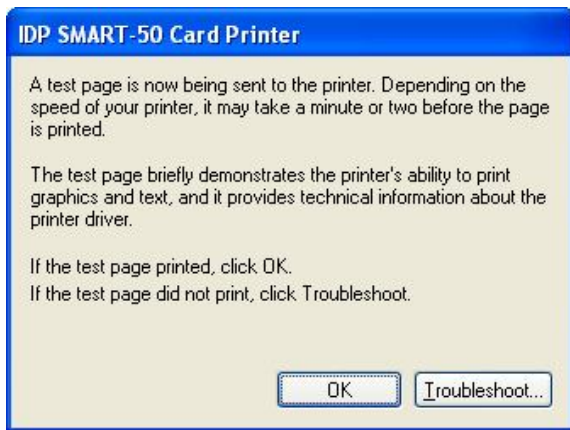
IDP SMART-50 Card Printer

A test page is now being sent to the printer. Depending on the speed of your printer, it may take a minute or two before the page is printed.

The test page briefly demonstrates the printer's ability to print graphics and text, and it provides technical information about the printer driver.

If the test page printed, click OK.
If the test page did not print, click Troubleshoot.

OK

Troubleshoot...